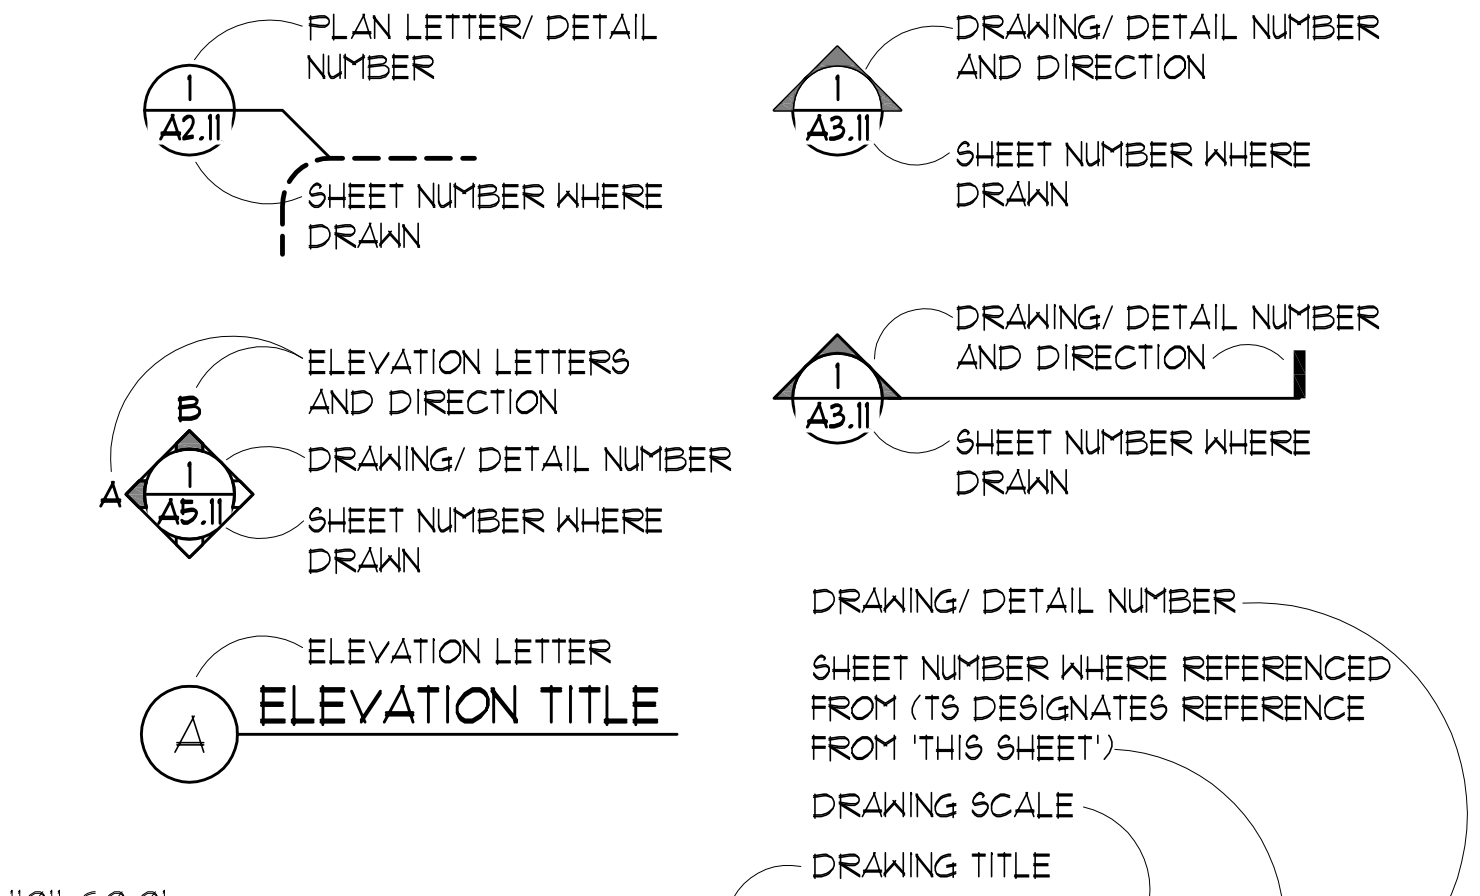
1
A2.11

PLAN LETTER/ DETAIL NUMBER

SHEET NUMBER WHERE DRAWN

1
A3.11

DRAWING/ DETAIL NUMBER AND DIRECTION

SHEET NUMBER WHERE DRAWN

ELEVATION LETTERS AND DIRECTION

B
A
1
A5.11

DRAWING/ DETAIL NUMBER

SHEET NUMBER WHERE DRAWN

1
A3.11

DRAWING/ DETAIL NUMBER AND DIRECTION

SHEET NUMBER WHERE DRAWN

ELEVATION LETTER

A

ELEVATION TITLE

DRAWING/ DETAIL NUMBER

SHEET NUMBER WHERE REFERENCED FROM (TS DESIGNATES REFERENCE FROM 'THIS SHEET')

DRAWING SCALE

DRAWING TITLE

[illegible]